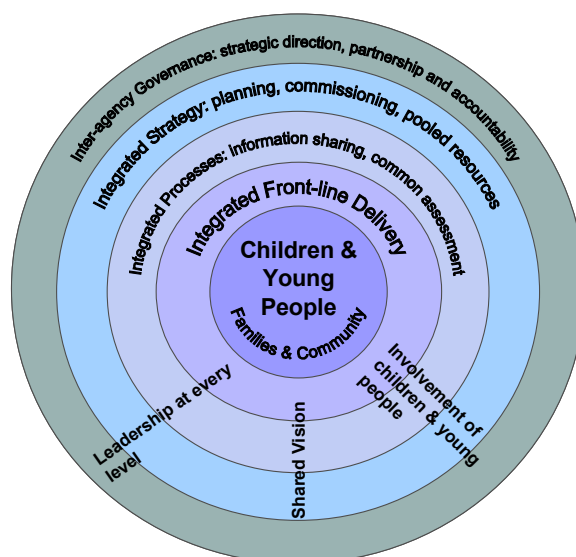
Inter-agency Governance: strategic direction, partnership and accountability

Integrated Strategy: planning, commissioning, pooled resources

Integrated Processes: information sharing, common assessment

Integrated Front-line Delivery

Children & Young People

Families & Community

Leadership at every level

Shared Vision

Involvement of children & young people